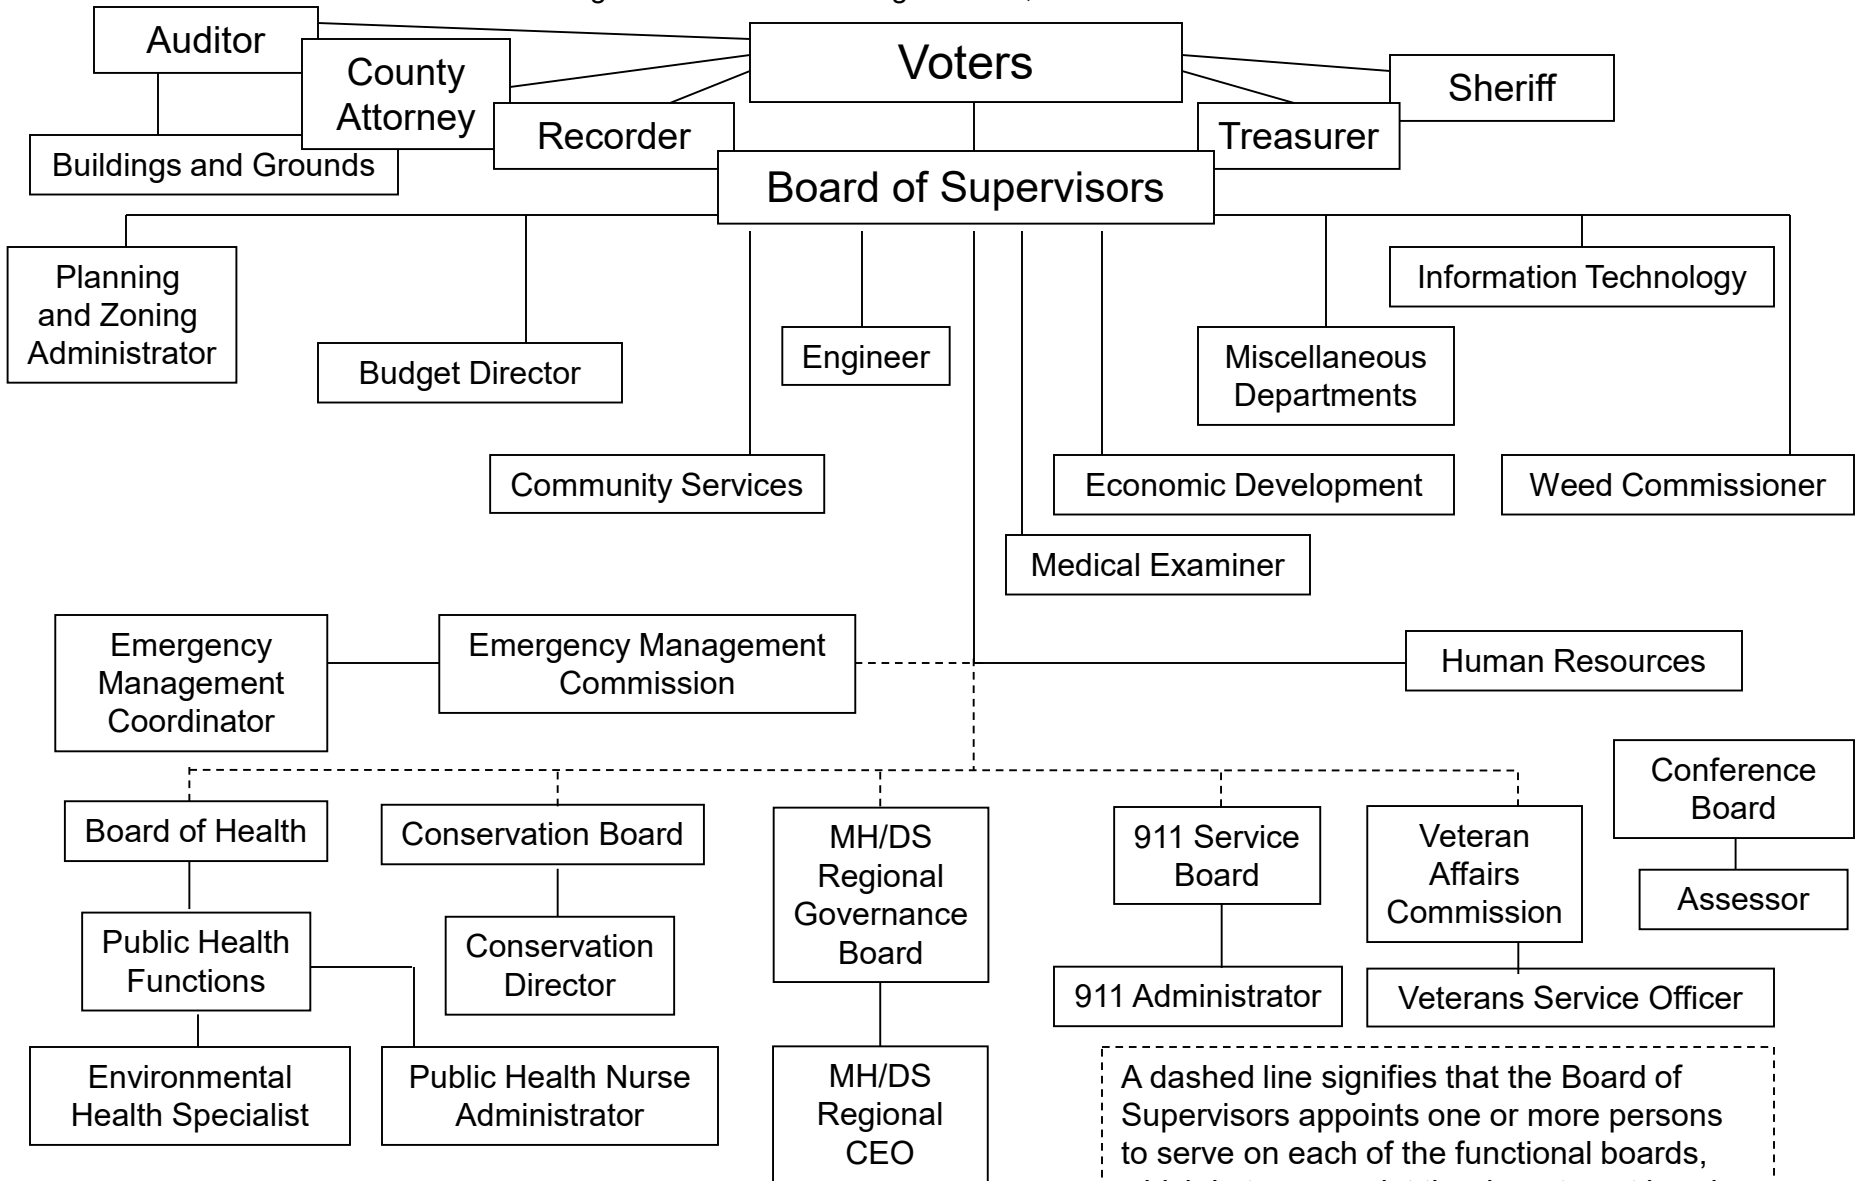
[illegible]

Auditor

County Attorney

Voters

Sheriff

Recorder

Treasurer

Buildings and Grounds

Board of Supervisors

Planning and Zoning Administrator

Budget Director

Engineer

Information Technology

Miscellaneous Departments

Community Services

Economic Development

Weed Commissioner

Medical Examiner

Emergency Management Coordinator

Emergency Management Commission

Human Resources

Conference Board

Board of Health

Conservation Board

MH/DS Regional Governance Board

911 Service Board

Veteran Affairs Commission

Assessor

Public Health Functions

Conservation Director

911 Administrator

Veterans Service Officer

Environmental Health Specialist

Public Health Nurse Administrator

MH/DS Regional CEO

A dashed line signifies that the Board of Supervisors appoints one or more persons to serve on each of the functional boards, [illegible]